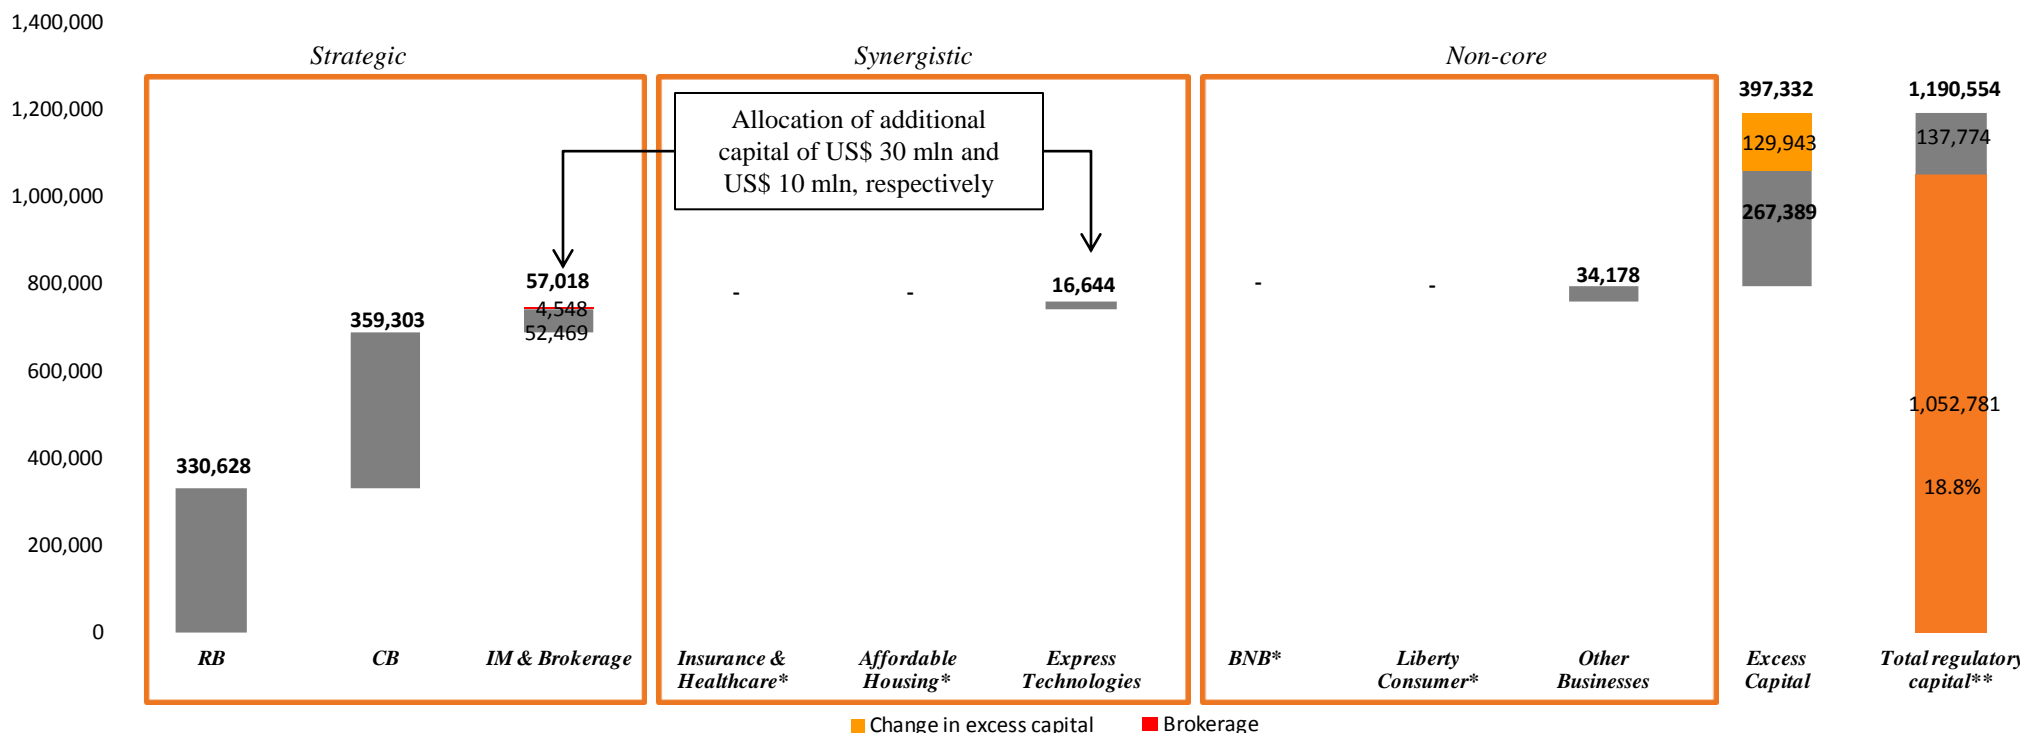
1,400,000
1,200,000
1,000,000
800,000
600,000
400,000
200,000
0

Strategic

Synergistic

Non-core

Allocation of additional capital of US$ 30 mln and US$ 10 mln, respectively

330,628

359,303

57,018
4,548
52,469

-

-

16,644

-

-

34,178

397,332
129,943
267,389

1,190,554
137,774
1,052,781
18.8%

RB

CB

IM & Brokerage

Insurance & Healthcare*

Affordable Housing*

Express Technologies

BNB*

Liberty Consumer*

Other Businesses

Excess Capital

Total regulatory capital**

Change in excess capital

Brokerage